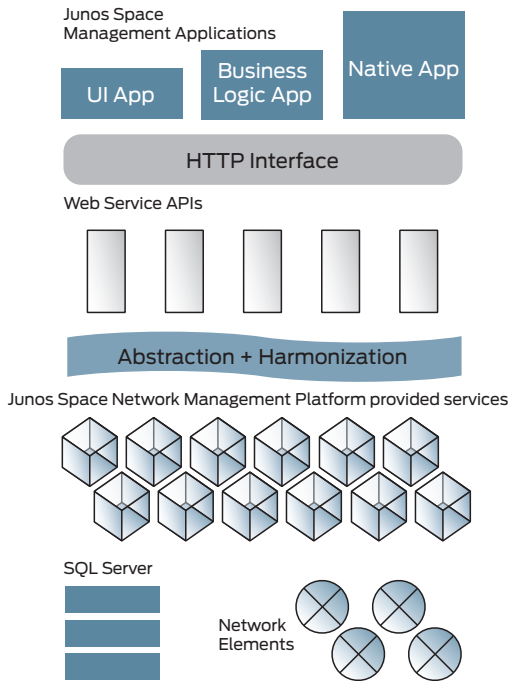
Junos Space Management Applications

UI App

Business Logic App

Native App

HTTP Interface

Web Service APIs

Abstraction + Harmonization

Junos Space Network Management Platform provided services

SQL Server

Network Elements